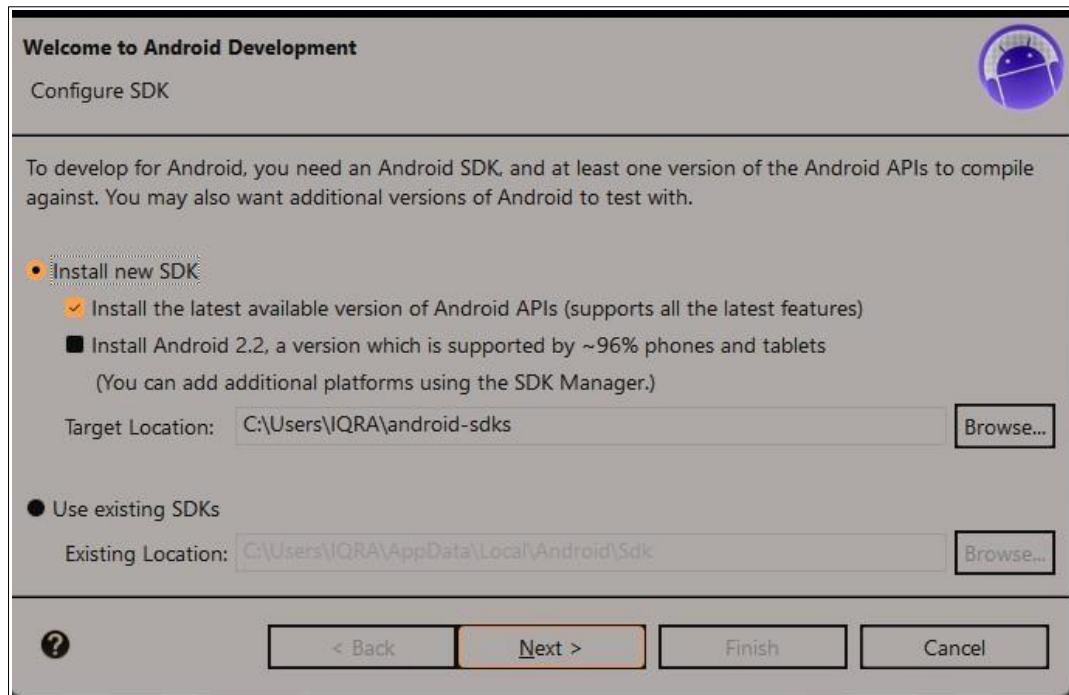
Welcome to Android Development

Configure SDK

To develop for Android, you need an Android SDK, and at least one version of the Android APIs to compile against. You may also want additional versions of Android to test with.

Install new SDK

Install the latest available version of Android APIs (supports all the latest features)

Install Android 2.2, a version which is supported by ~96% phones and tablets

(You can add additional platforms using the SDK Manager.)

Target Location: C:\Users\IQRA\android-sdks Browse...

Use existing SDKs

Existing Location: C:\Users\IQRA\AppData\Local\Android\Sdk Browse...

< Back Next > Finish Cancel